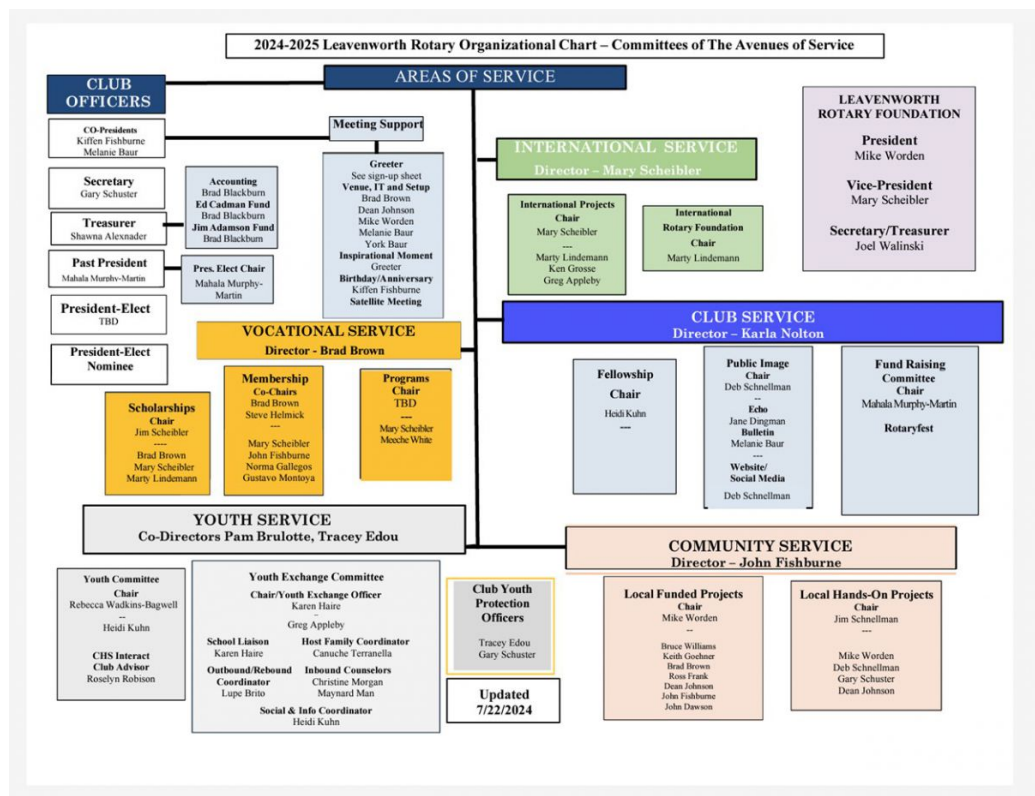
2024-2025 Leavenworth Rotary Organizational Chart – Committees of The Avenues of Service

CLUB OFFICERS

AREAS OF SERVICE

CO-Presidents
Kiffen Fishburne
Melanie Baur

Meeting Support

Secretary
Gary Schuster

Treasurer
Shawna Alexnader

Past President
Mahala Murphy-Martin

President-Elect
TBD

President-Elect Nominee

Accounting
Brad Blackburn
Ed Cadman Fund
Brad Blackburn
Jim Adamson Fund
Brad Blackburn

Pres. Elect Chair
Mahala Murphy-Martin

Greeter
See sign-up sheet
Venue, IT and Setup
Brad Brown
Dean Johnson
Mike Worden
Melanie Baur
York Baur
Inspirational Moment
Greeter
Birthday/Anniversary
Kiffen Fishburne
Satellite Meeting

INTERNATIONAL SERVICE
Director – Mary Scheibler

International Projects Chair
Mary Scheibler
---
Marty Lindemann
Ken Grosse
Greg Appleby

International Rotary Foundation Chair
Marty Lindemann

LEAVENWORTH ROTARY FOUNDATION

President
Mike Worden

Vice-President
Mary Scheibler

Secretary/Treasurer
Joel Walinski

VOCATIONAL SERVICE
Director - Brad Brown

Scholarships Chair
Jim Scheibler
----
Brad Brown
Mary Scheibler
Marty Lindemann

Membership Co-Chairs
Brad Brown
Steve Helmick
---
Mary Scheibler
John Fishburne
Norma Gallegos
Gustavo Montoya

Programs Chair
TBD
---
Mary Scheibler
Meeche White

CLUB SERVICE
Director – Karla Nolton

Fellowship Chair
Heidi Kuhn
---

Public Image Chair
Deb Schnellman
--
Echo
Jane Dingman
Bulletin
Melanie Baur
--
Website/ Social Media
Deb Schnellman

Fund Raising Committee Chair
Mahala Murphy-Martin

Rotaryfest

YOUTH SERVICE
Co-Directors Pam Brulotte, Tracey Edou

COMMUNITY SERVICE
Director – John Fishburne

Youth Committee Chair
Rebecca Wadkins-Bagwell
--
Heidi Kuhn

CHS Interact Club Advisor
Roselyn Robison

Youth Exchange Committee
Chair/Youth Exchange Officer
Karen Haire
--
Greg Appleby
School Liaison
Karen Haire
Host Family Coordinator
Canuche Terranella
Outbound/Rebound Coordinator
Lupe Brito
Inbound Counselors
Christine Morgan
Maynard Man
Social & Info Coordinator
Heidi Kuhn

Club Youth Protection Officers
Tracey Edou
Gary Schuster

Updated 7/22/2024

Local Funded Projects Chair
Mike Worden
--
Bruce Williams
Keith Goehner
Brad Brown
Ross Frank
Dean Johnson
John Fishburne
John Dawson

Local Hands-On Projects Chair
Jim Schnellman
---
Mike Worden
Deb Schnellman
Gary Schuster
Dean Johnson